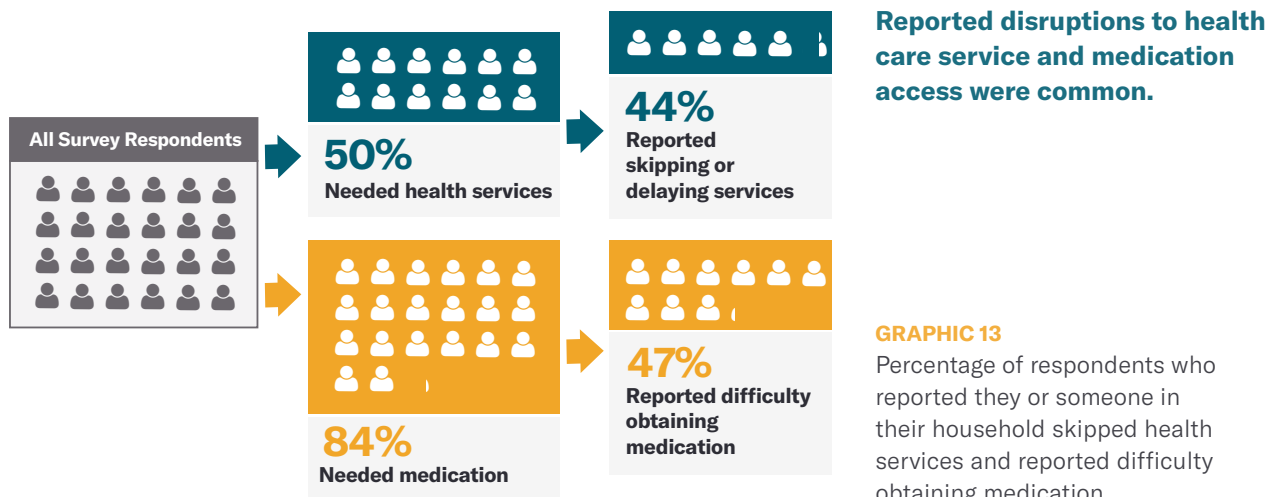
All Survey Respondents

50%
Needed health services

44%
Reported skipping or delaying services

84%
Needed medication

47%
Reported difficulty obtaining medication

Reported disruptions to health care service and medication access were common.

GRAPHIC 13
Percentage of respondents who reported they or someone in their household skipped health services and reported difficulty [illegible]